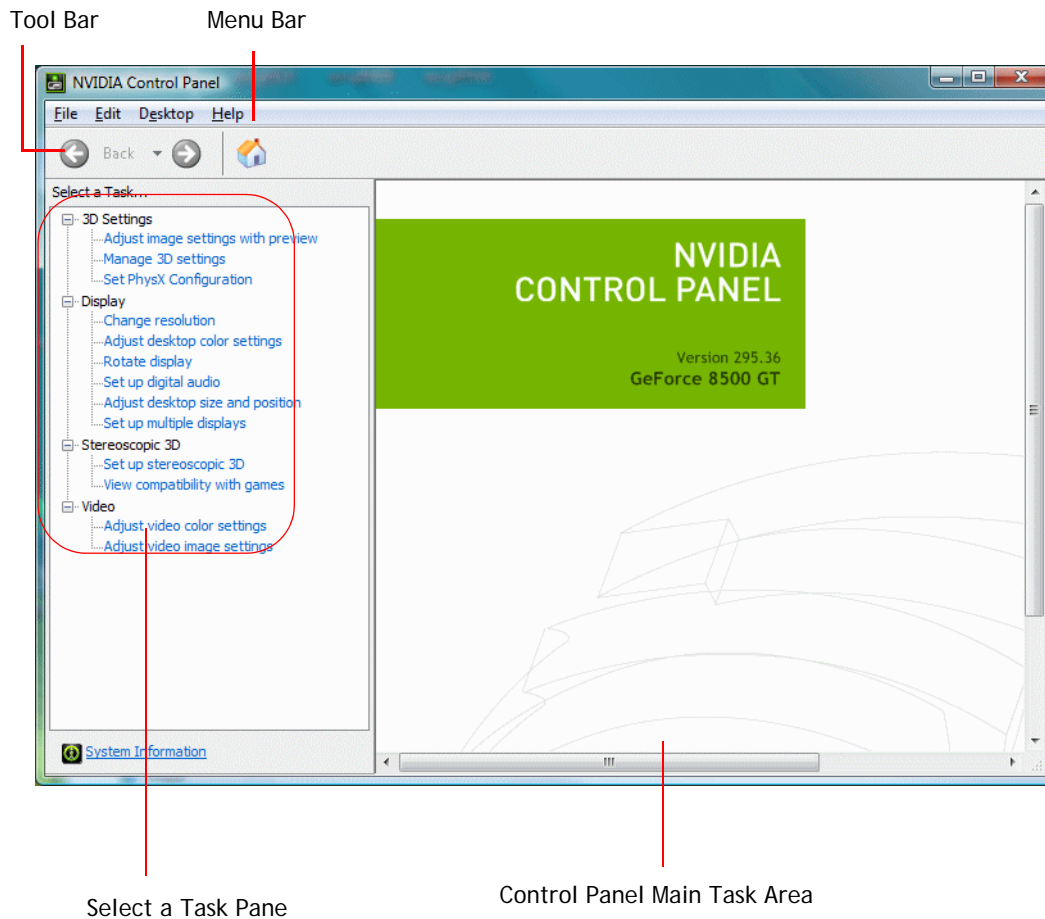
Tool Bar

Menu Bar

NVIDIA Control Panel

File Edit Desktop Help

Back

Select a Task...

3D Settings
Adjust image settings with preview
Manage 3D settings
Set PhysX Configuration
Display
Change resolution
Adjust desktop color settings
Rotate display
Set up digital audio
Adjust desktop size and position
Set up multiple displays
Stereoscopic 3D
Set up stereoscopic 3D
View compatibility with games
Video
Adjust video color settings
Adjust video image settings

System Information

NVIDIA
CONTROL PANEL

Version 295.36
GeForce 8500 GT

Select a Task Pane

Control Panel Main Task Area